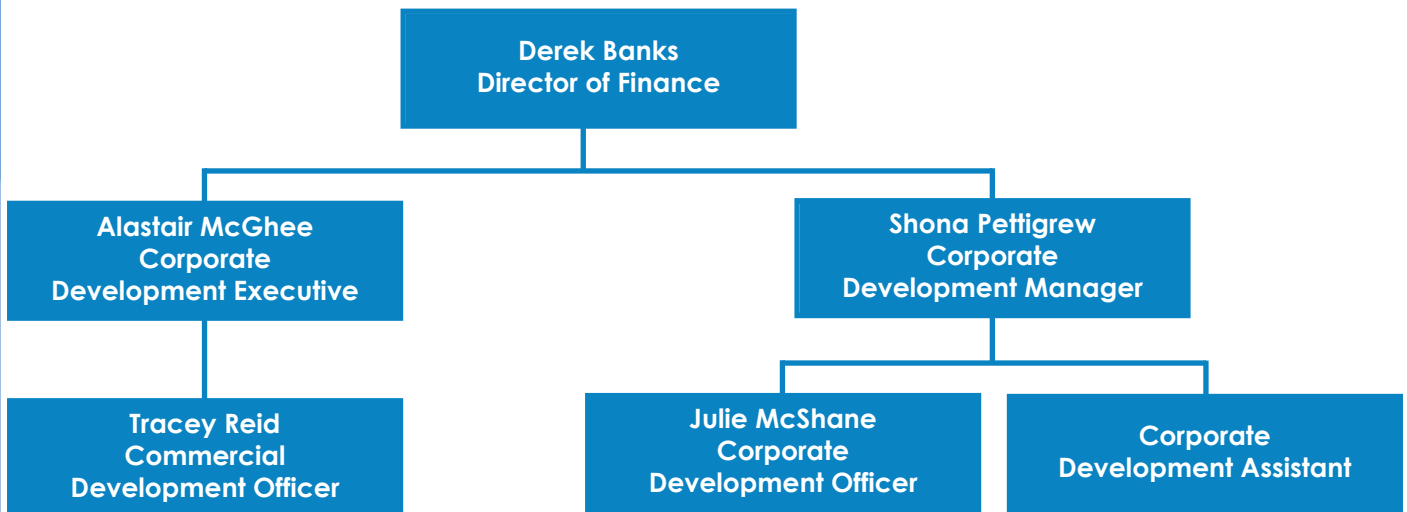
Derek Banks
Director of Finance

Alastair McGhee
Corporate
Development Executive

Shona Pettigrew
Corporate
Development Manager

Tracey Reid
Commercial
Development Officer

Julie McShane
Corporate
Development Officer

Corporate
Development Assistant